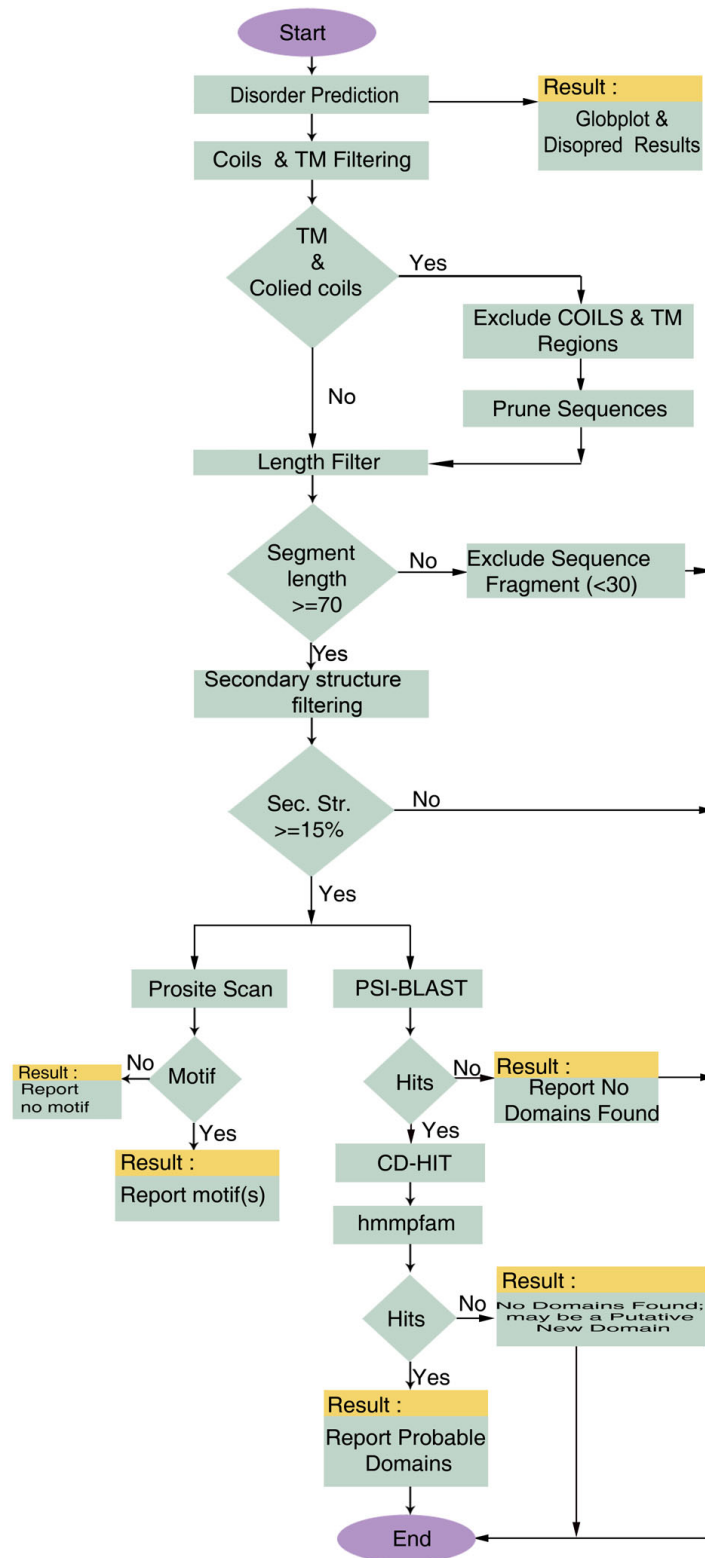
Start

Disorder Prediction

Result :

Globplot & Disopred Results

Coils & TM Filtering

TM & Colied coils

Yes

Exclude COILS & TM Regions

Prune Sequences

No

Length Filter

Segment length >=70

No

Exclude Sequence Fragment (<30)

Yes

Secondary structure filtering

Sec. Str. >=15%

No

Yes

Prosite Scan

PSI-BLAST

Result : Report no motif

No

Motif

Hits

No

Result :

Report No Domains Found

Yes

Yes

Result :

Report motif(s)

CD-HIT

hmmpfam

Result :

Hits

No

No Domains Found; may be a Putative New Domain

Yes

Result :

Report Probable Domains

End